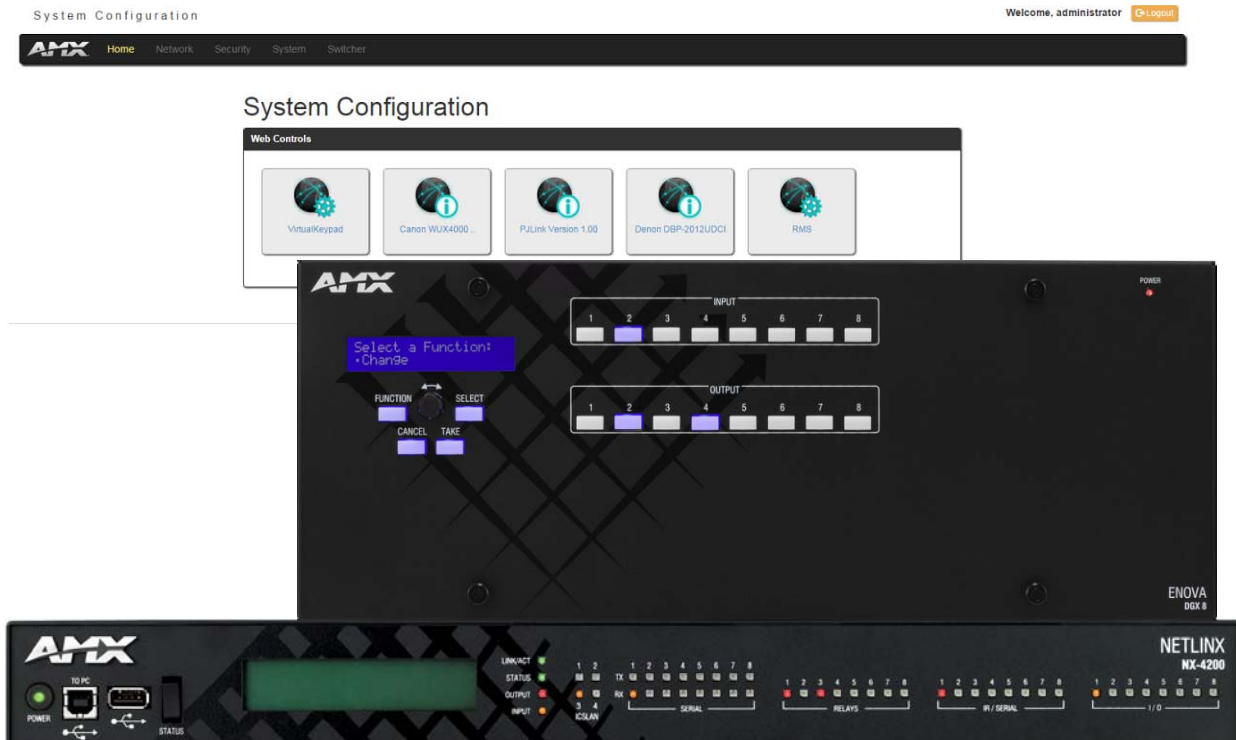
System Configuration

Welcome, administrator Logout

AMX Home Network Security System Switcher

System Configuration

Web Controls

VirtualKeypad

Canon WUX4000 ..

PJLink Version 1.00

Denon DBP-2012UDCI

RMS

AMX

POWER

INPUT

1 2 3 4 5 6 7 8

Select a Function:
•Change

FUNCTION SELECT

CANCEL TAKE

OUTPUT

1 2 3 4 5 6 7 8

ENOVA
DGX 8

AMX

POWER

TO PC

STATUS

LINK/ACT

STATUS

OUTPUT

INPUT

1 2

3 4

ICSLAN

1 2 3 4 5 6 7 8

TX

RX

SERIAL

1 2 3 4 5 6 7 8

RELAYS

1 2 3 4 5 6 7 8

IR / SERIAL

1 2 3 4 5 6 7 8

I / O

NETLINX
NX-4200